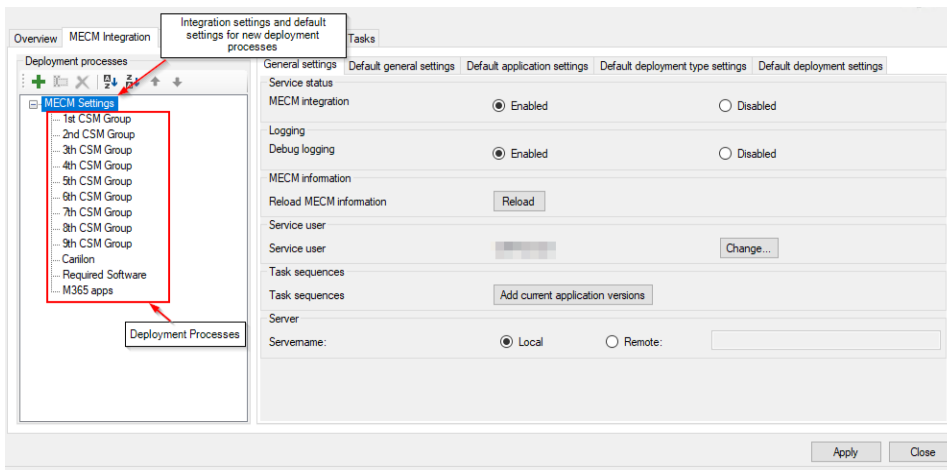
Overview MECM Integration

Integration settings and default settings for new deployment processes

Tasks

Deployment processes

MECM Settings
1st CSM Group
2nd CSM Group
3th CSM Group
4th CSM Group
5th CSM Group
6th CSM Group
7th CSM Group
8th CSM Group
9th CSM Group
Carilon
Required Software
M365 apps

Deployment Processes

General settings | Default general settings | Default application settings | Default deployment type settings | Default deployment settings

Service status
MECM integration
Enabled
Disabled

Logging
Debug logging
Enabled
Disabled

MECM information
Reload MECM information
Reload

Service user
Service user
Change...

Task sequences
Task sequences
Add current application versions

Server
Servername:
Local
Remote:

Apply
Close